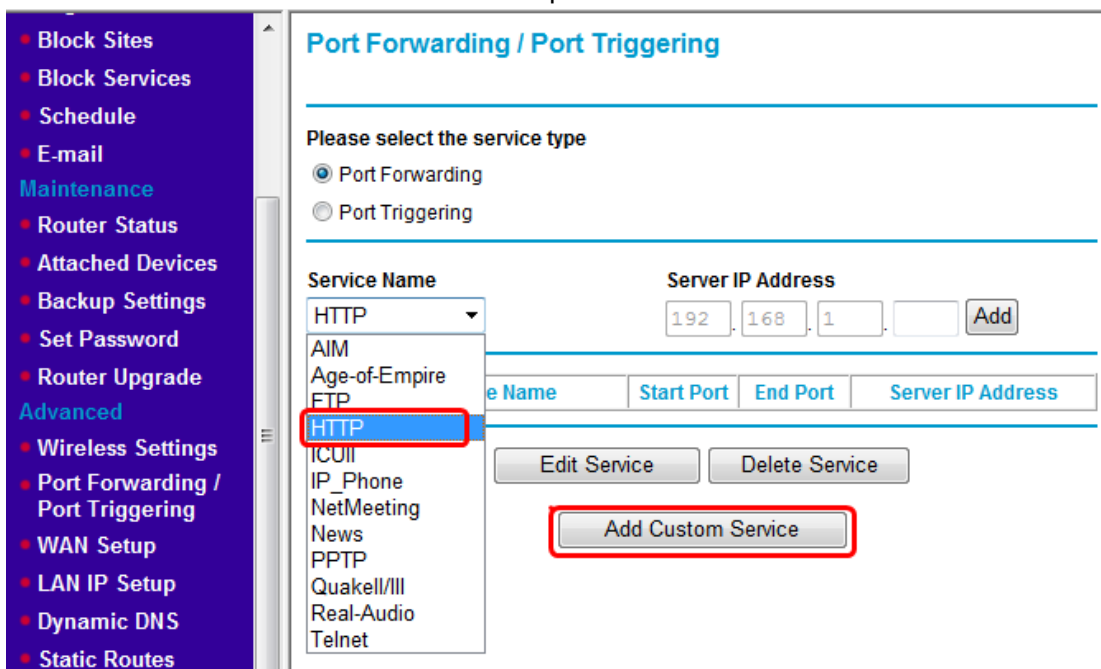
Block Sites
Block Services
Schedule
E-mail
Maintenance
Router Status
Attached Devices
Backup Settings
Set Password
Router Upgrade
Advanced
Wireless Settings
Port Forwarding / Port Triggering
WAN Setup
LAN IP Setup
Dynamic DNS
Static Routes

Port Forwarding / Port Triggering

Please select the service type
Port Forwarding
Port Triggering

Service Name
HTTP
AIM
Age-of-Empire
FTP
HTTP
ICUII
IP_Phone
NetMeeting
News
PPTP
QuakeII/III
Real-Audio
Telnet

Server IP Address
192 . 168 . 1 .
Add

| e Name | Start Port | End Port | Server IP Address |
|---|---|---|---|

Edit Service
Delete Service
Add Custom Service